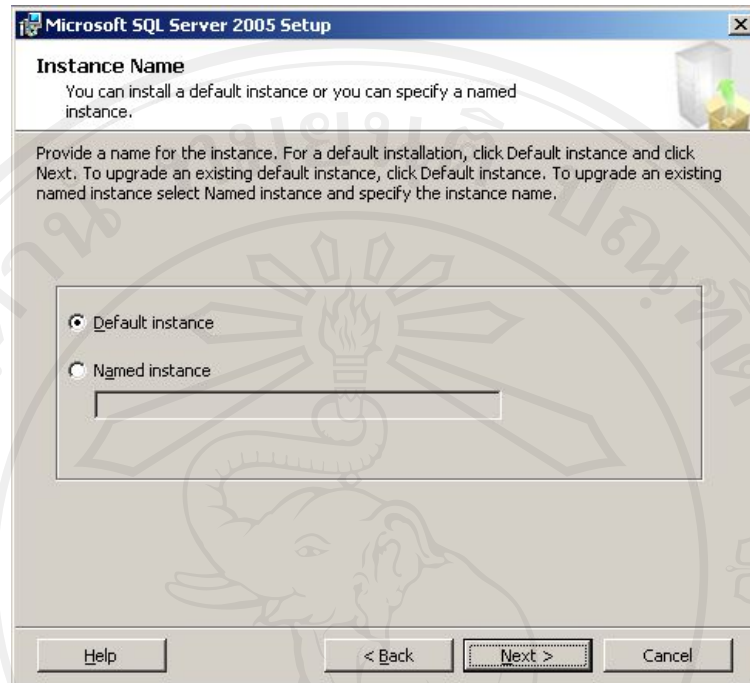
Microsoft SQL Server 2005 Setup

Instance Name
You can install a default instance or you can specify a named instance.

Provide a name for the instance. For a default installation, click Default instance and click Next. To upgrade an existing default instance, click Default instance. To upgrade an existing named instance select Named instance and specify the instance name.

Default instance

Named instance

Help

< Back

Next >

Cancel